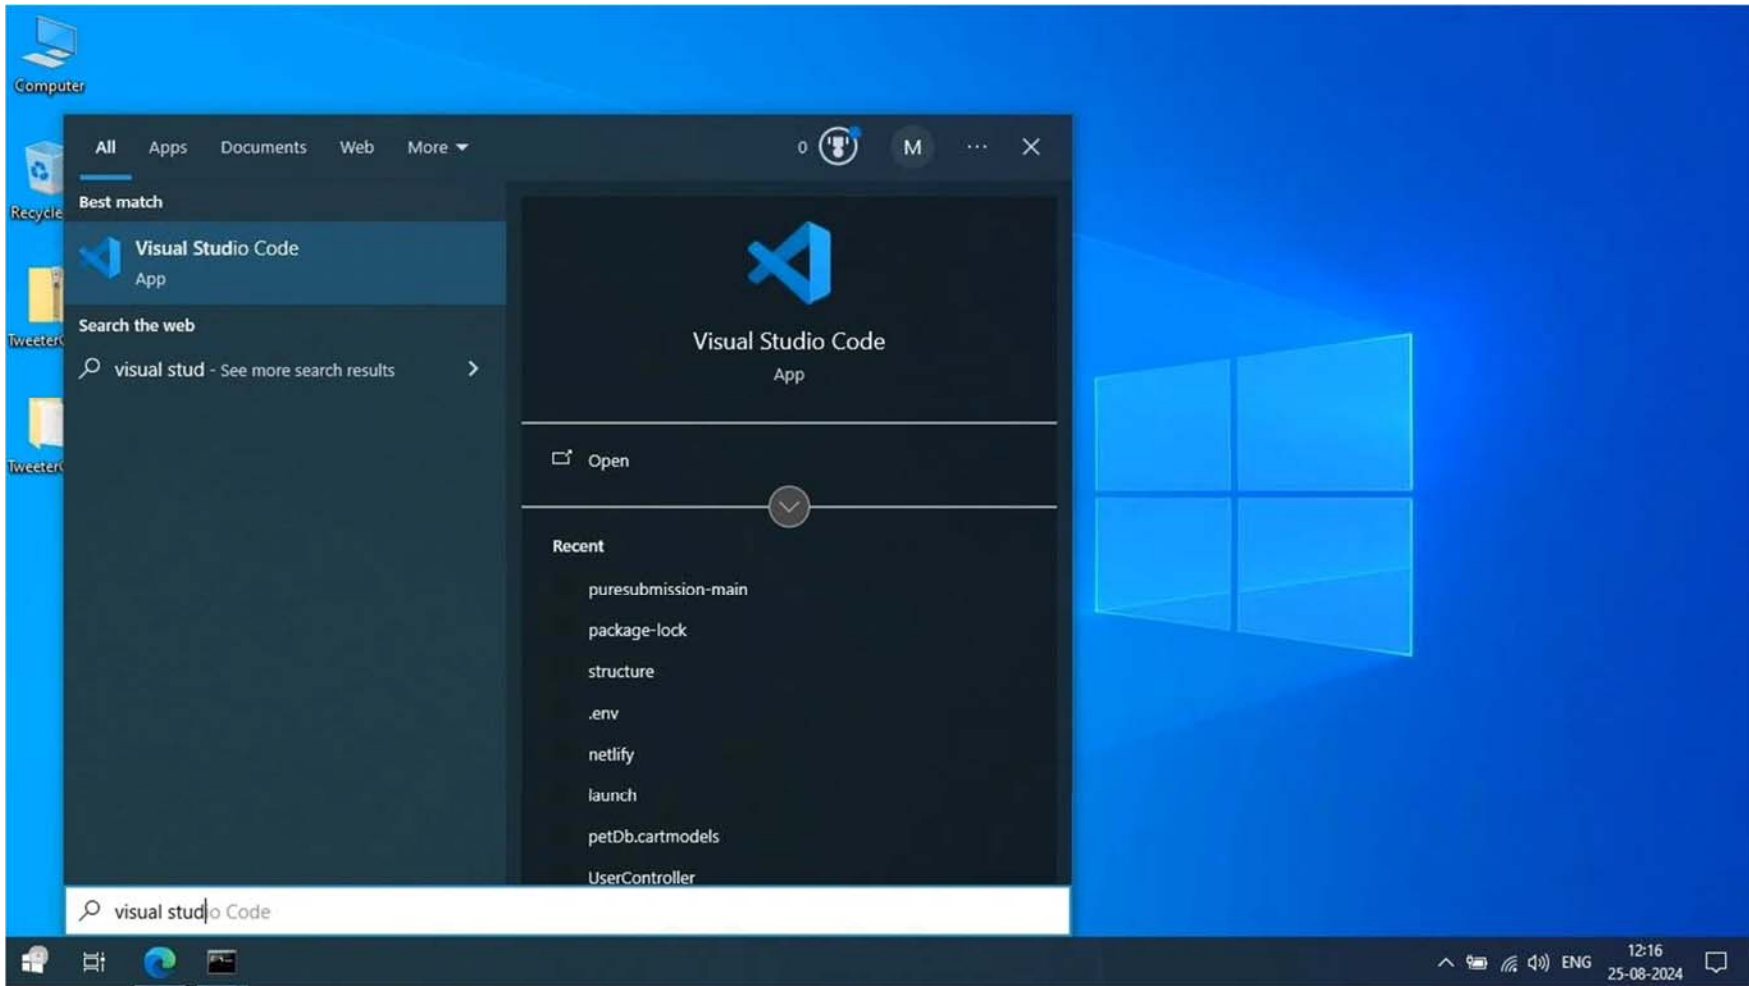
Computer

Recycle

Tweeter

Tweeter

All Apps Documents Web More

0

M

...

Best match

Visual Studio Code
App

Search the web

visual stud - See more search results

Visual Studio Code
App

Open

Recent

puresubmission-main

package-lock

structure

.env

netlify

launch

petDb.cartmodels

UserController

visual studio Code

ENG

12:16
25-08-2024